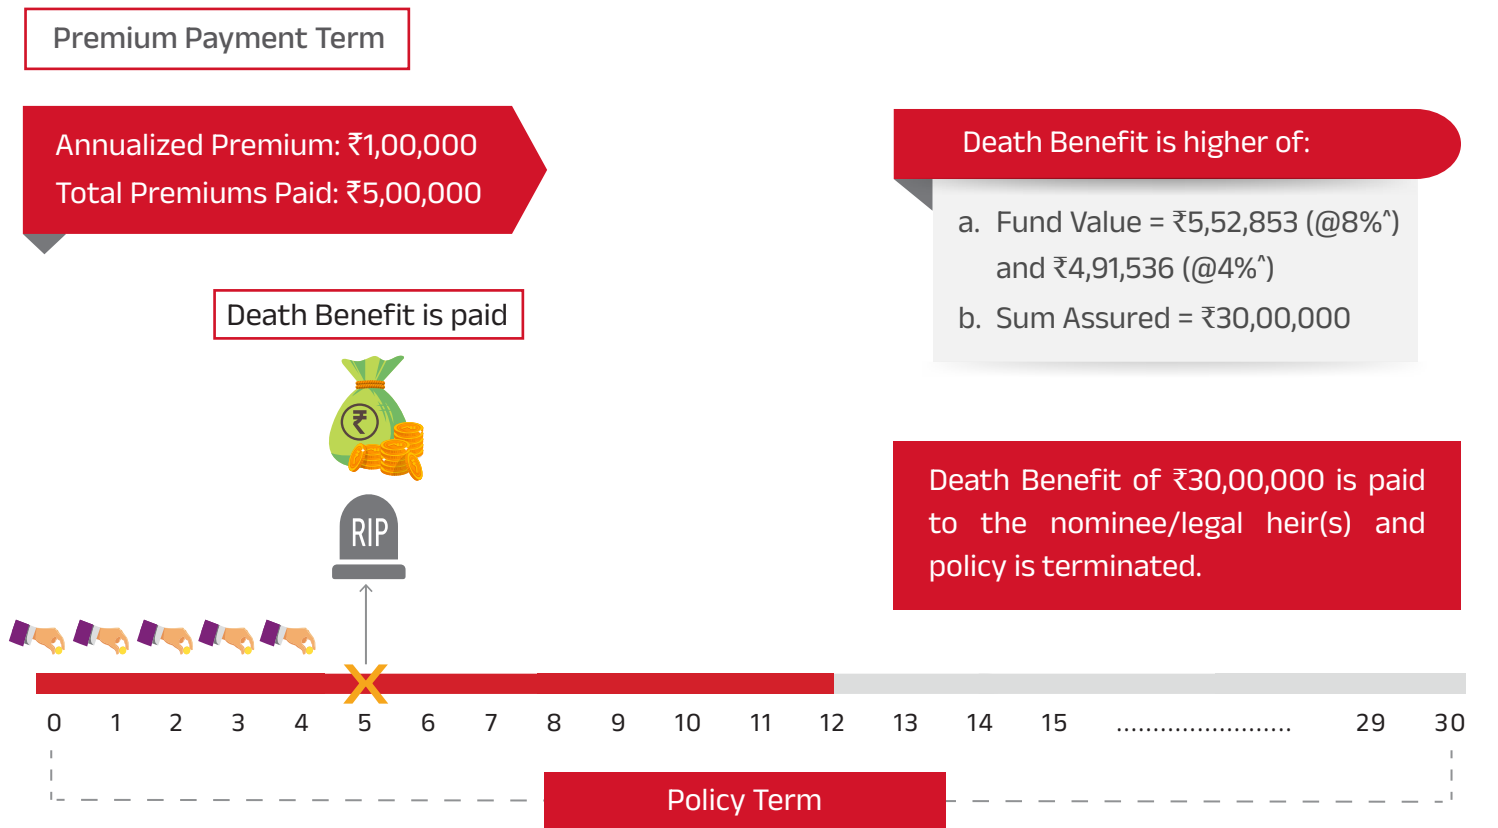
Premium Payment Term

Annualized Premium: ₹1,00,000
Total Premiums Paid: ₹5,00,000

Death Benefit is higher of:

a. Fund Value = ₹5,52,853 (@8%^) and ₹4,91,536 (@4%^)
b. Sum Assured = ₹30,00,000

Death Benefit is paid

₹

RIP

Death Benefit of ₹30,00,000 is paid to the nominee/legal heir(s) and policy is terminated.

0 1 2 3 4 5 6 7 8 9 10 11 12 13 14 15 ........................ 29 30

Policy Term